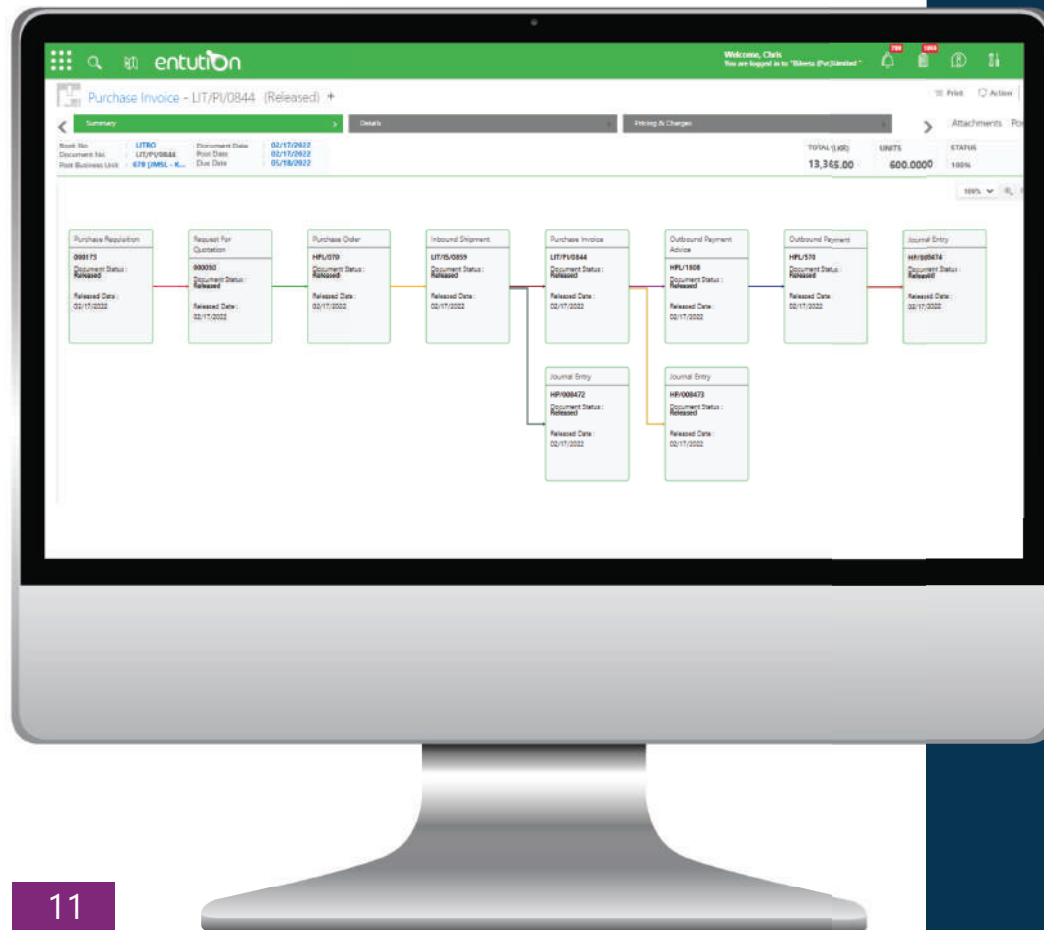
entution

Welcome, Chris
You are logged in to "Bileeta (Pvt)Limited"

788 1868

Purchase Invoice - LIT/PI/0844 (Released) +

Print Action

Summary

Details

Pricing & Charges

Attachments Po

Book No : LITRO
Document No : LIT/PI/0844
Post Business Unit : 678 [MSL - K...

Document Date : 02/17/2022
Post Date : 02/17/2022
Due Date : 05/18/2022

TOTAL (LKR) 13,345.00

UNITS 600.0000

STATUS 100%

100%

Purchase Requisition
000173
Document Status : Released
Released Date : 02/17/2022

Request For Quotation
000050
Document Status : Released
Released Date : 02/17/2022

Purchase Order
HPL/070
Document Status : Released
Released Date : 02/17/2022

Inbound Shipment
LIT/IS/0859
Document Status : Released
Released Date : 02/17/2022

Purchase Invoice
LIT/PI/0844
Document Status : Released
Released Date : 02/17/2022

Outbound Payment Advice
HPL/1808
Document Status : Released
Released Date : 02/17/2022

Outbound Payment
HPL/570
Document Status : Released
Released Date : 02/17/2022

Journal Entry
HP/008474
Document Status : Released
Released Date : 02/17/2022

Journal Entry
HP/008472
Document Status : Released
Released Date : 02/17/2022

Journal Entry
HP/008473
Document Status : Released
Released Date : 02/17/2022

11